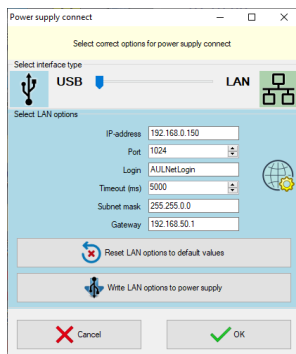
Power supply connect

Select correct options for power supply connect

Select interface type

USB

LAN

Select LAN options

IP-address 192.168.0.150

Port 1024

Login AULNetLogin

Timeout (ms) 5000

Subnet mask 255.255.0.0

Gateway 192.168.50.1

Reset LAN options to default values

Write LAN options to power supply

Cancel

OK